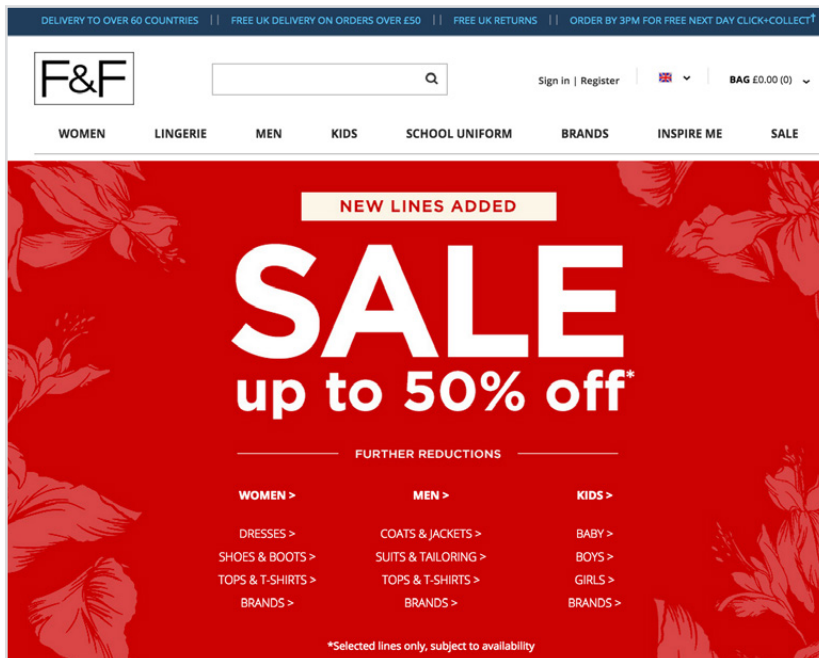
DELIVERY TO OVER 60 COUNTRIES || FREE UK DELIVERY ON ORDERS OVER £50 || FREE UK RETURNS || ORDER BY 3PM FOR FREE NEXT DAY CLICK+COLLECT

F&F

Sign in | Register

BAG £0.00 (0)

WOMEN LINGERIE MEN KIDS SCHOOL UNIFORM BRANDS INSPIRE ME SALE

NEW LINES ADDED

SALE

up to 50% off*

FURTHER REDUCTIONS

| WOMEN > | MEN > | KIDS > |
|---|---|---|
| DRESSES > | COATS & JACKETS > | BABY > |
| SHOES & BOOTS > | SUITS & TAILORING > | BOYS > |
| TOPS & T-SHIRTS > | TOPS & T-SHIRTS > | GIRLS > |
| BRANDS > | BRANDS > | BRANDS > |

*Selected lines only, subject to availability